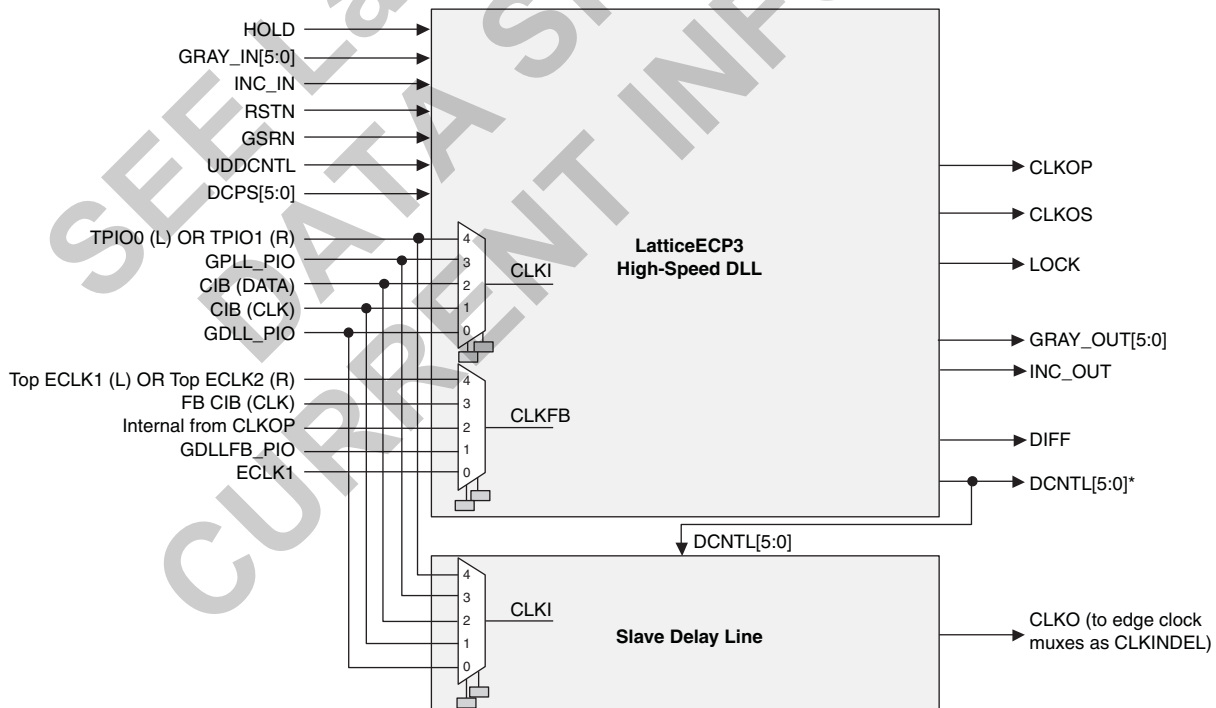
HOLD
GRAY_IN[5:0]
INC_IN
RSTN
GSRN
UDDCNTL
DCPS[5:0]
TPIO0 (L) OR TPIO1 (R)
GPLL_PIO
CIB (DATA)
CIB (CLK)
GDLL_PIO
4
3
2
1
0
CLKI
LatticeECP3
High-Speed DLL
CLKOP
CLKOS
LOCK
GRAY_OUT[5:0]
INC_OUT
Top ECLK1 (L) OR Top ECLK2 (R)
FB CIB (CLK)
Internal from CLKOP
GDLLFB_PIO
ECLK1
4
3
2
1
0
CLKFB
DIFF
DCNTL[5:0]*
DCNTL[5:0]
4
3
2
1
0
CLKI
Slave Delay Line
CLKO (to edge clock muxes as CLKINDEL)
SEE LATTICE DATA SHEET CURRENT INFO